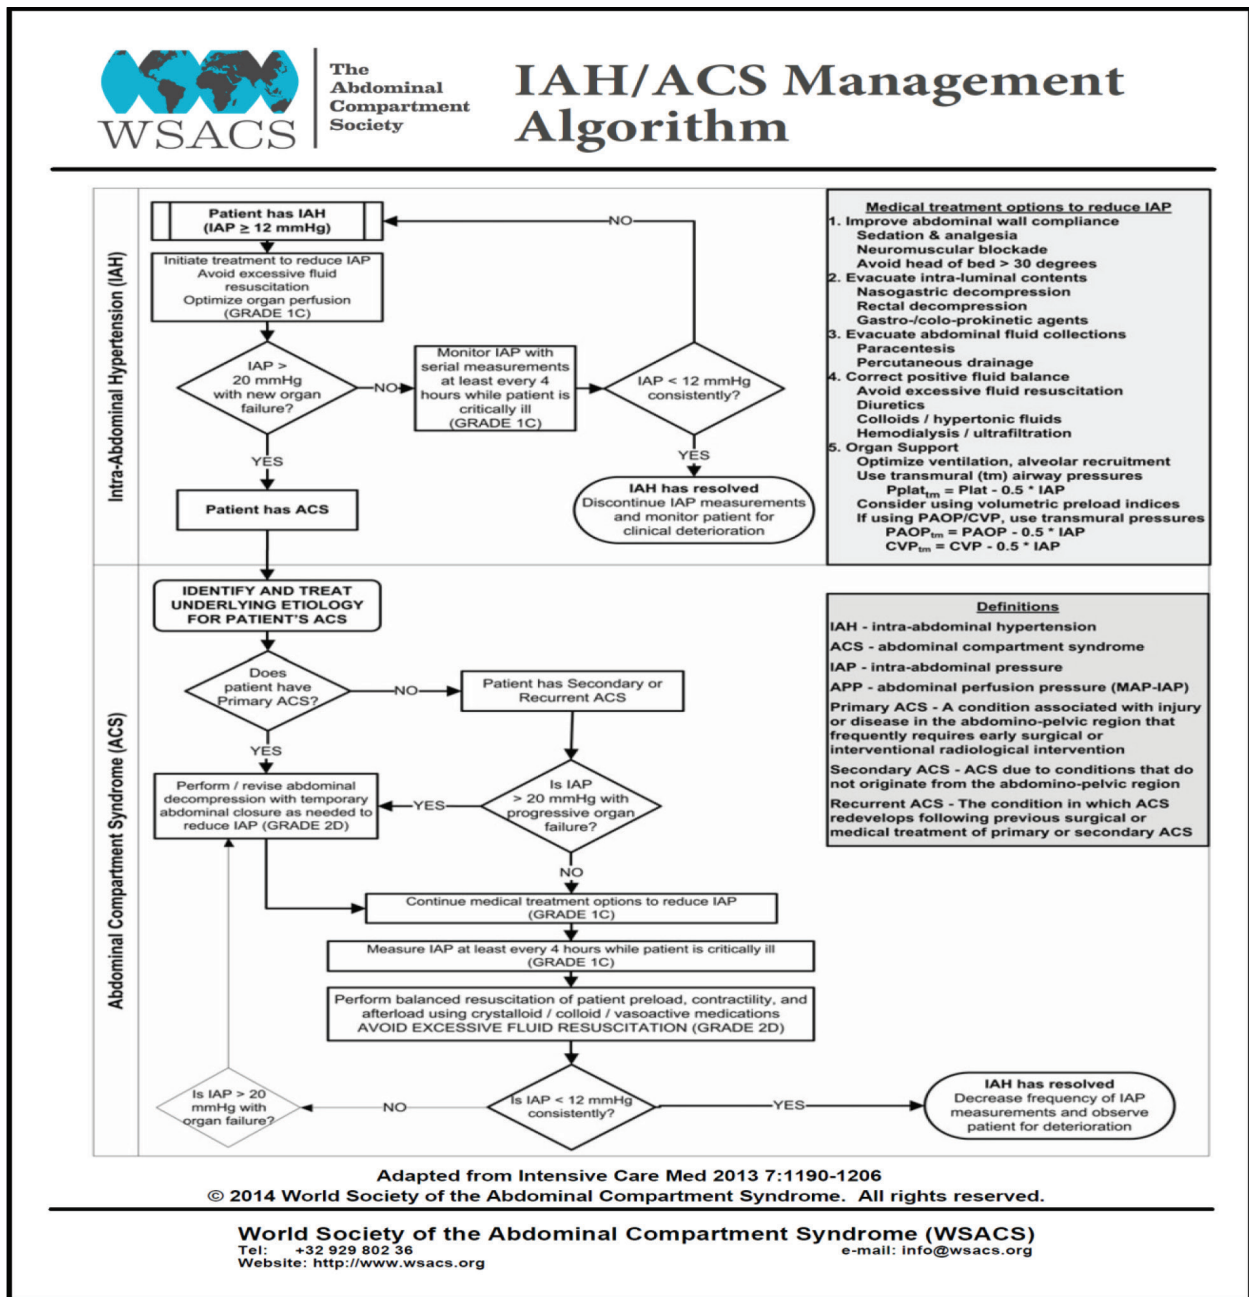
WSACS

The Abdominal Compartment Society

IAH/ACS Management Algorithm

Intra-Abdominal Hypertension (IAH)

Patient has IAH ($IAP \geq 12$ mmHg)

NO

Initiate treatment to reduce IAP
Avoid excessive fluid resuscitation
Optimize organ perfusion
(GRADE 1C)

IAP > 20 mmHg with new organ failure?

NO

Monitor IAP with serial measurements at least every 4 hours while patient is critically ill
(GRADE 1C)

IAP < 12 mmHg consistently?

YES

YES

IAH has resolved
Discontinue IAP measurements and monitor patient for clinical deterioration

Patient has ACS

Medical treatment options to reduce IAP
1. Improve abdominal wall compliance
Sedation & analgesia
Neuromuscular blockade
Avoid head of bed > 30 degrees
2. Evacuate intra-luminal contents
Nasogastric decompression
Rectal decompression
Gastro-/colo-prokinetic agents
3. Evacuate abdominal fluid collections
Paracentesis
Percutaneous drainage
4. Correct positive fluid balance
Avoid excessive fluid resuscitation
Diuretics
Colloids / hypertonic fluids
Hemodialysis / ultrafiltration
5. Organ Support
Optimize ventilation, alveolar recruitment
Use transmural (tm) airway pressures
$Pplat_{tm}$ = Plat - 0.5 * IAP
Consider using volumetric preload indices
If using PAOP/CVP, use transmural pressures
$PAOP_{tm}$ = PAOP - 0.5 * IAP
$CVP_{tm}$ = CVP - 0.5 * IAP

Abdominal Compartment Syndrome (ACS)

IDENTIFY AND TREAT UNDERLYING ETIOLOGY FOR PATIENT'S ACS

Does patient have Primary ACS?

NO

Patient has Secondary or Recurrent ACS

YES

Perform / revise abdominal decompression with temporary abdominal closure as needed to reduce IAP (GRADE 2D)

YES

Is IAP > 20 mmHg with progressive organ failure?

NO

Continue medical treatment options to reduce IAP (GRADE 1C)

Measure IAP at least every 4 hours while patient is critically ill (GRADE 1C)

Perform balanced resuscitation of patient preload, contractility, and afterload using crystalloid / colloid / vasoactive medications
AVOID EXCESSIVE FLUID RESUSCITATION (GRADE 2D)

Is IAP > 20 mmHg with organ failure?

NO

Is IAP < 12 mmHg consistently?

YES

IAH has resolved
Decrease frequency of IAP measurements and observe patient for deterioration

Definitions
IAH - intra-abdominal hypertension
ACS - abdominal compartment syndrome
IAP - intra-abdominal pressure
APP - abdominal perfusion pressure (MAP-IAP)
Primary ACS - A condition associated with injury or disease in the abdomino-pelvic region that frequently requires early surgical or interventional radiological intervention
Secondary ACS - ACS due to conditions that do not originate from the abdomino-pelvic region
Recurrent ACS - The condition in which ACS redevelops following previous surgical or medical treatment of primary or secondary ACS

Adapted from Intensive Care Med 2013 7:1190-1206
© 2014 World Society of the Abdominal Compartment Syndrome. All rights reserved.

World Society of the Abdominal Compartment Syndrome (WSACS)
Tel: +32 929 802 36
Website: http://www.wsacs.org
e-mail: info@wsacs.org